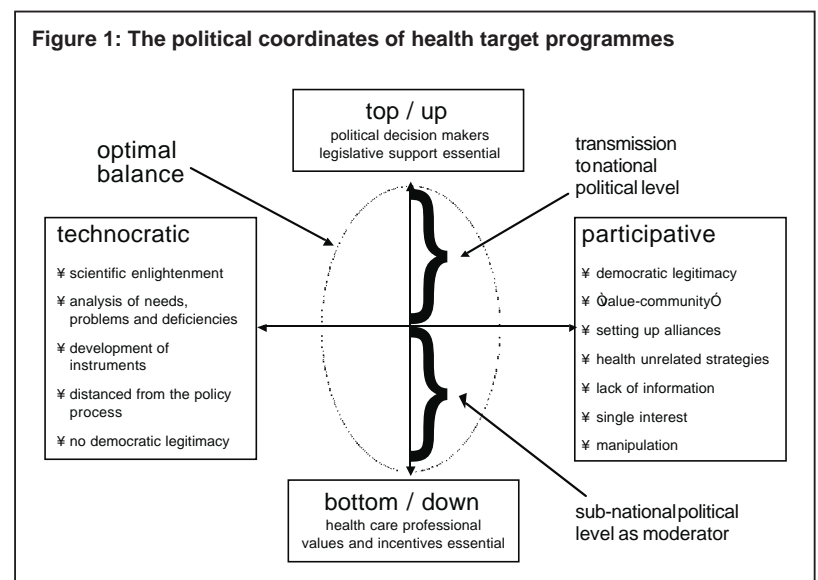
Figure 1: The political coordinates of health target programmes

top / up
political decision makers
legislative support essential

optimal balance

transmission tonational political level

technocratic
¥ scientific enlightenment
¥ analysis of needs, problems and deficiencies
¥ development of instruments
¥ distanced from the policy process
¥ no democratic legitimacy

participative
¥ democratic legitimacy
¥ Òvalue-communityÓ
¥ setting up alliances
¥ health unrelated strategies
¥ lack of information
¥ single interest
¥ manipulation

bottom / down
health care professional
values and incentives essential

sub-nationalpolitical level as moderator